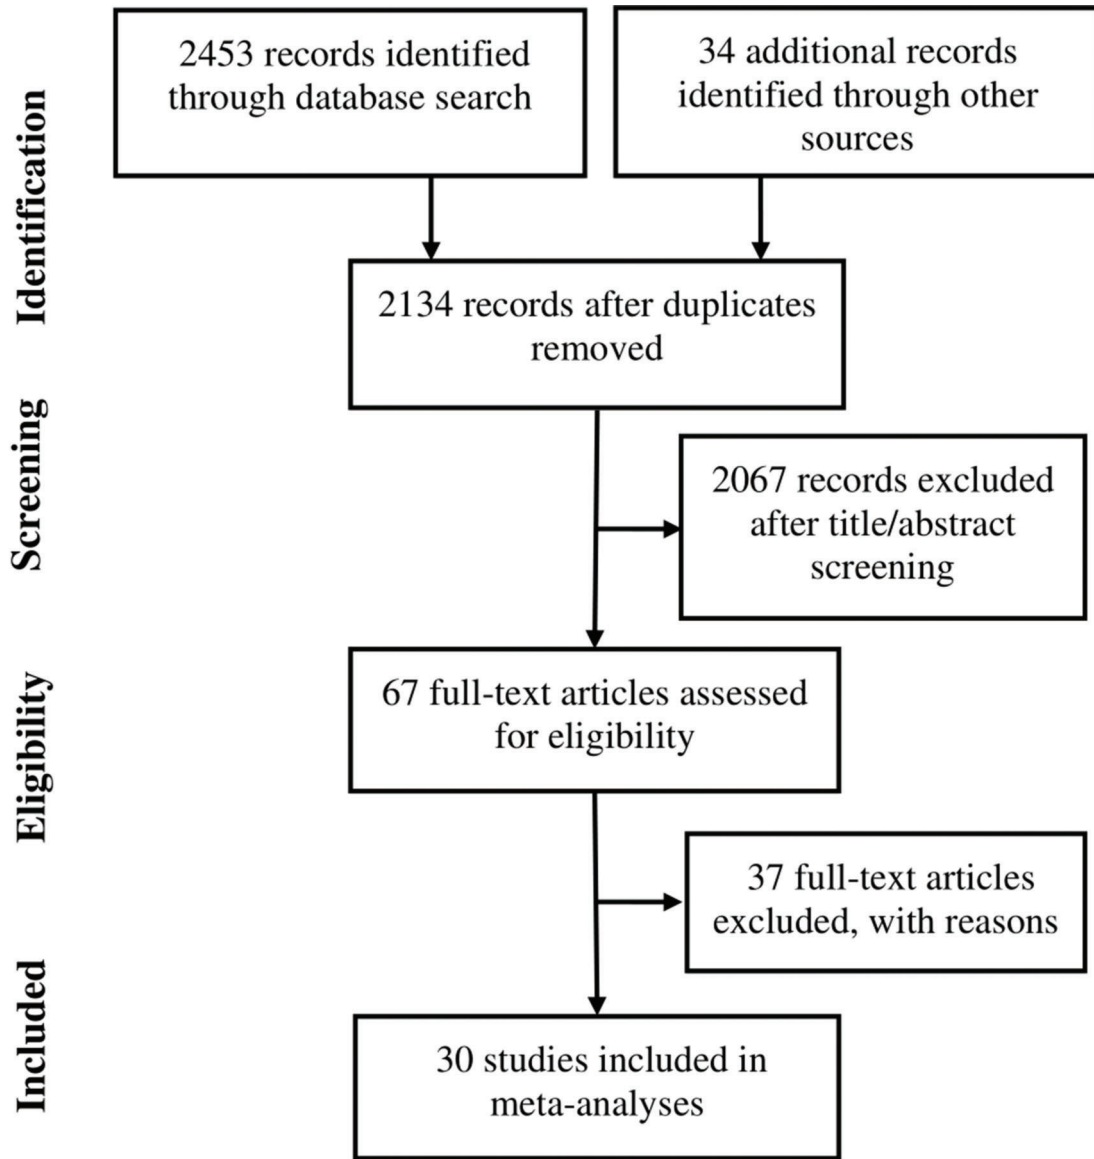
Identification

2453 records identified through database search

34 additional records identified through other sources

2134 records after duplicates removed

Screening

2067 records excluded after title/abstract screening

Eligibility

67 full-text articles assessed for eligibility

37 full-text articles excluded, with reasons

Included

30 studies included in meta-analyses